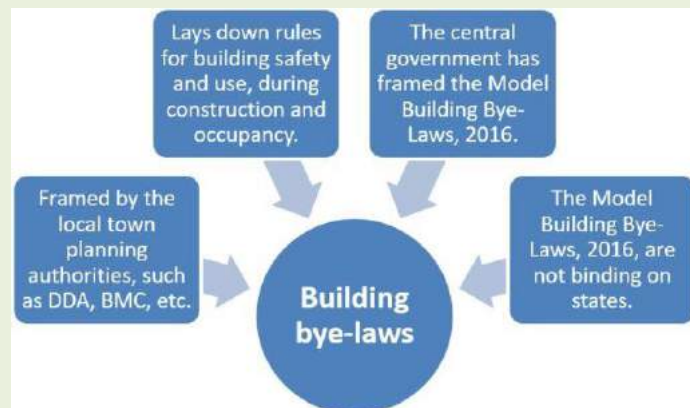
Lays down rules for building safety and use, during construction and occupancy.

The central government has framed the Model Building Bye-Laws, 2016.

Framed by the local town planning authorities, such as DDA, BMC, etc.

Building bye-laws

The Model Building Bye-Laws, 2016, are not binding on states.